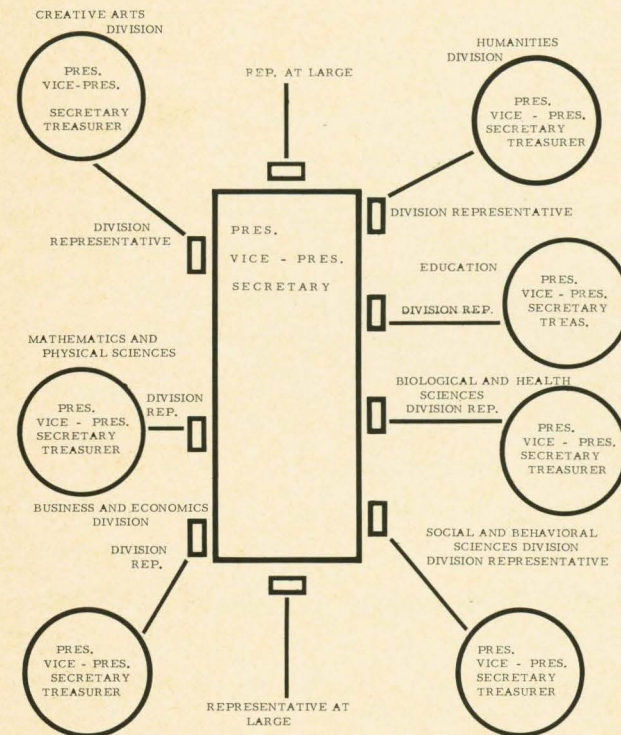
CREATIVE ARTS DIVISION

PRES.
VICE-PRES.
SECRETARY
TREASURER

REP. AT LARGE

HUMANITIES DIVISION

PRES.
VICE - PRES.
SECRETARY
TREASURER

DIVISION REPRESENTATIVE

PRES.
VICE - PRES.
SECRETARY

DIVISION REPRESENTATIVE

EDUCATION

PRES.
VICE - PRES.
SECRETARY
TREAS.

DIVISION REP.

MATHEMATICS AND PHYSICAL SCIENCES

PRES.
VICE - PRES.
SECRETARY
TREASURER

DIVISION REP.

BIOLOGICAL AND HEALTH SCIENCES DIVISION REP.

PRES.
VICE - PRES.
SECRETARY
TREASURER

BUSINESS AND ECONOMICS DIVISION

DIVISION REP.

SOCIAL AND BEHAVIORAL SCIENCES DIVISION
DIVISION REPRESENTATIVE

PRES.
VICE - PRES.
SECRETARY
TREASURER

PRES.
VICE - PRES.
SECRETARY
TREASURER

REPRESENTATIVE AT LARGE